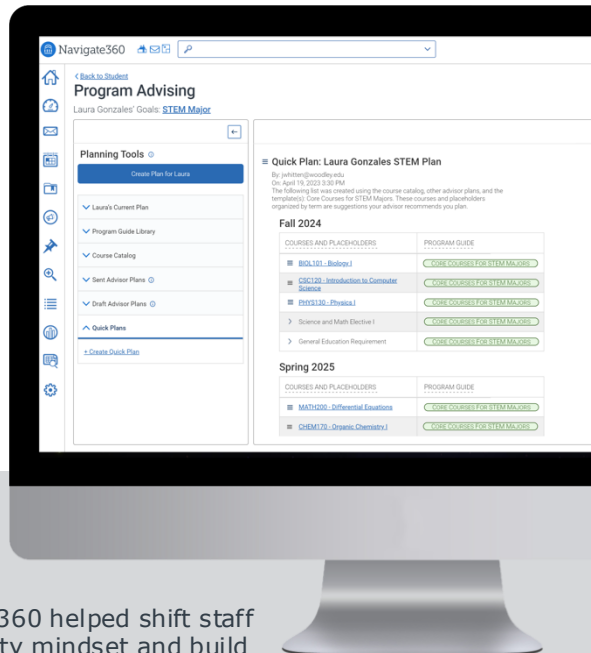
Navigate360

< Back to Student

Program Advising

Laura Gonzales' Goals: STEM Major

Planning Tools

Create Plan for Laura

Laura's Current Plan

Program Guide Library

Course Catalog

Sent Advisor Plans

Draft Advisor Plans

Quick Plans

+ Create Quick Plan

≡ Quick Plan: Laura Gonzales STEM Plan

By: jwhitten@woodley.edu
On: April 19, 2023 3:30 PM
The following list was created using the course catalog, other advisor plans, and the template(s): Core Courses for STEM Majors. These courses and placeholders organized by term are suggestions your advisor recommends you plan.

Fall 2024

| COURSES AND PLACEHOLDERS | PROGRAM GUIDE |
|---|---|
| BIOL101 - Biology I | CORE COURSES FOR STEM MAJORS |
| CSC120 - Introduction to Computer Science | CORE COURSES FOR STEM MAJORS |
| PHYS130 - Physics I | CORE COURSES FOR STEM MAJORS |
| Science and Math Elective I | CORE COURSES FOR STEM MAJORS |
| General Education Requirement | CORE COURSES FOR STEM MAJORS |

Spring 2025

| COURSES AND PLACEHOLDERS | PROGRAM GUIDE |
|---|---|
| MATH200 - Differential Equations | CORE COURSES FOR STEM MAJORS |
| CHEM170 - Organic Chemistry I | CORE COURSES FOR STEM MAJORS |

360 helped shift staff
ty mindset and build